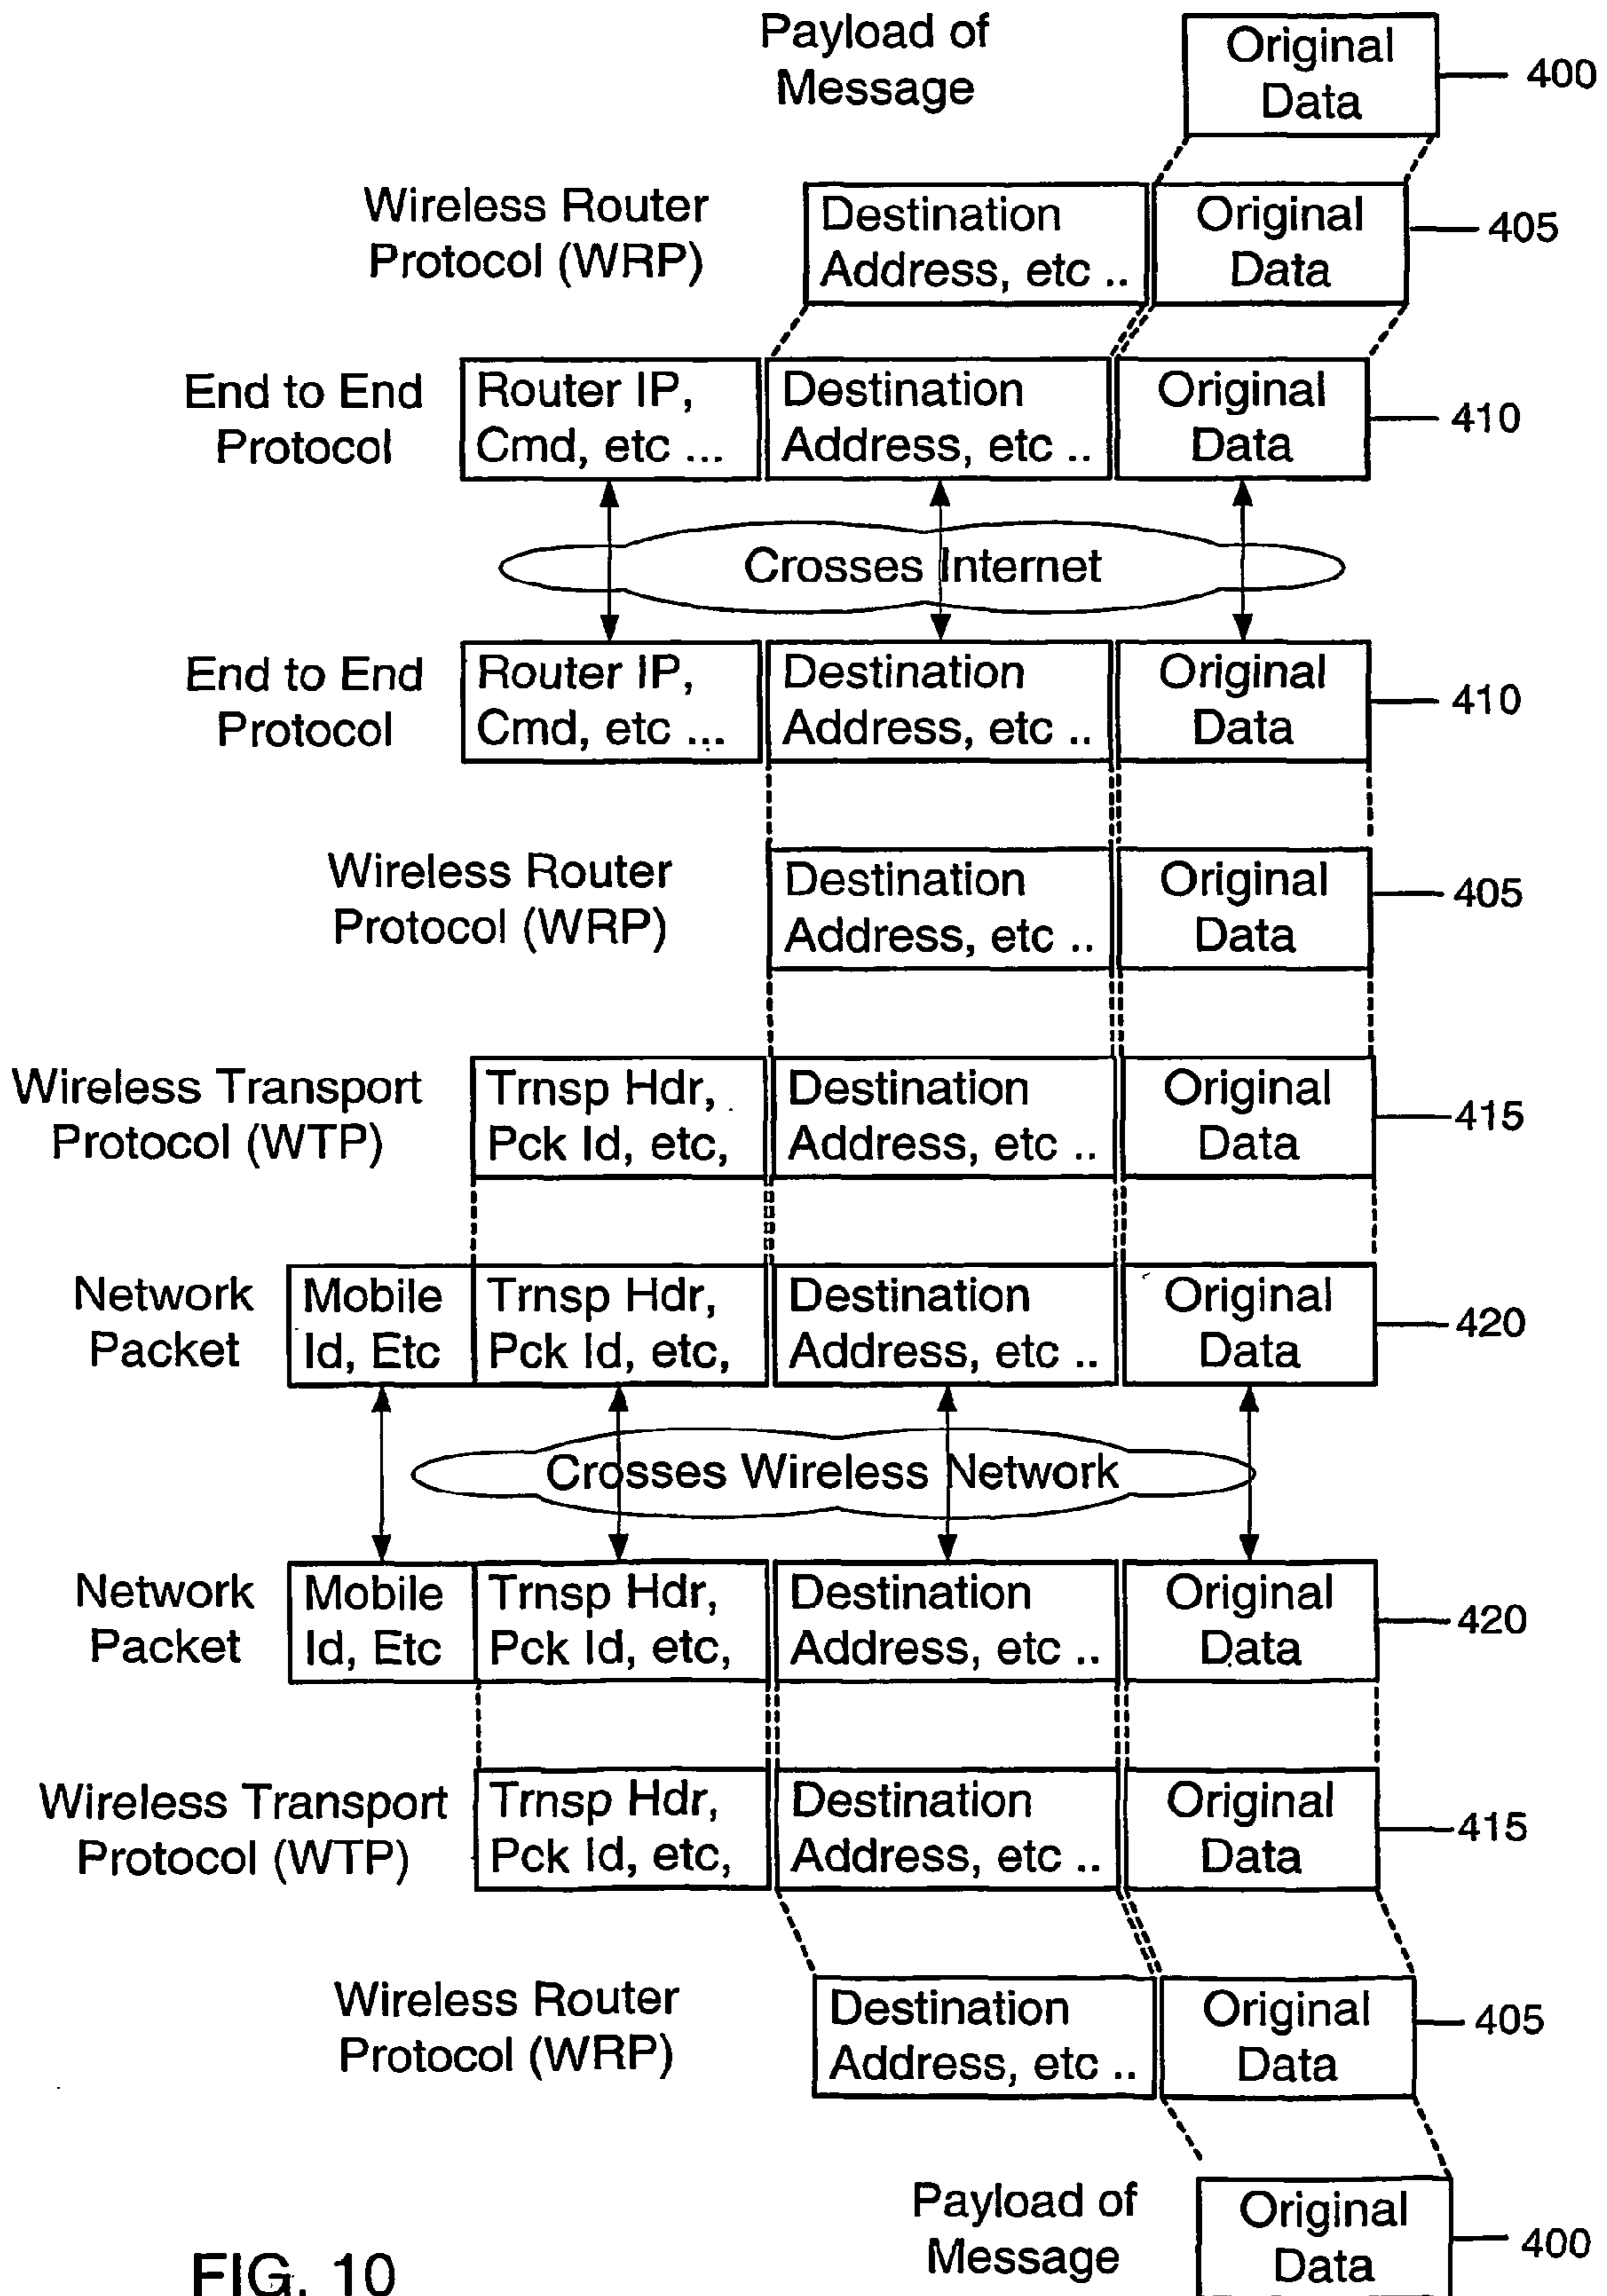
Payload of Message

Original Data

400

Wireless Router Protocol (WRP)

Destination Address, etc ..

Original Data

405

End to End Protocol

Router IP, Cmd, etc ...

Destination Address, etc ..

Original Data

410

Crosses Internet

End to End Protocol

Router IP, Cmd, etc ...

Destination Address, etc ..

Original Data

410

Wireless Router Protocol (WRP)

Destination Address, etc ..

Original Data

405

Wireless Transport Protocol (WTP)

Trnsp Hdr, Pck Id, etc,

Destination Address, etc ..

Original Data

415

Network Packet

Mobile Id, Etc

Trnsp Hdr, Pck Id, etc,

Destination Address, etc ..

Original Data

420

Crosses Wireless Network

Network Packet

Mobile Id, Etc

Trnsp Hdr, Pck Id, etc,

Destination Address, etc ..

Original Data

420

Wireless Transport Protocol (WTP)

Trnsp Hdr, Pck Id, etc,

Destination Address, etc ..

Original Data

415

Wireless Router Protocol (WRP)

Destination Address, etc ..

Original Data

405

Payload of Message

Original Data

400

FIG. 10